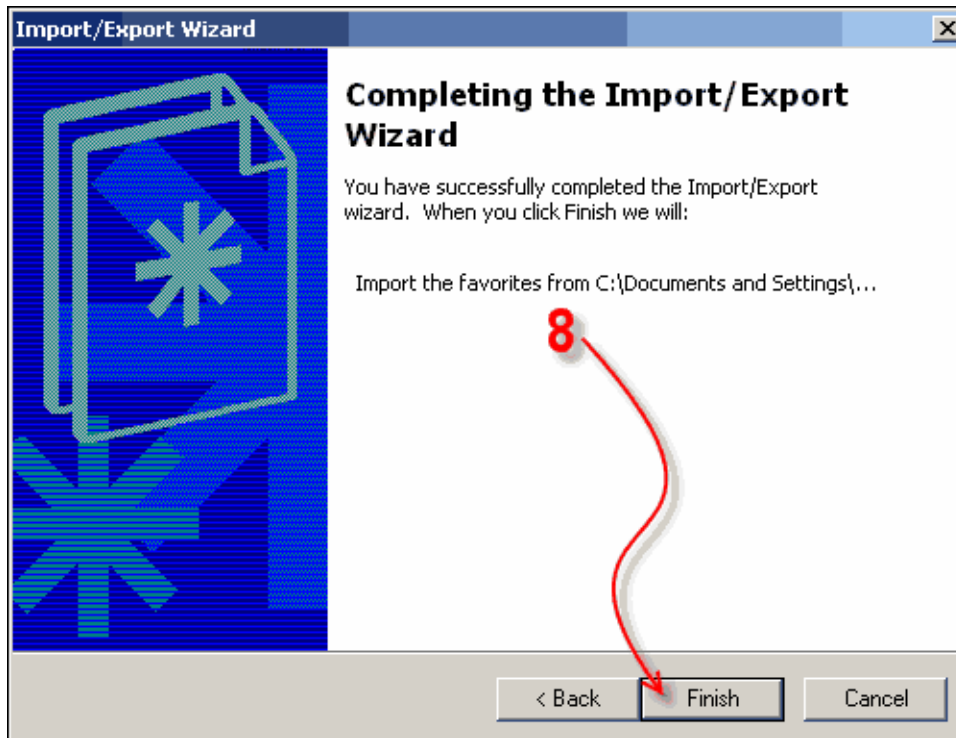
Import/Export Wizard

Completing the Import/Export Wizard

You have successfully completed the Import/Export wizard. When you click Finish we will:

Import the favorites from C:\Documents and Settings\...

8

< Back

Finish

Cancel